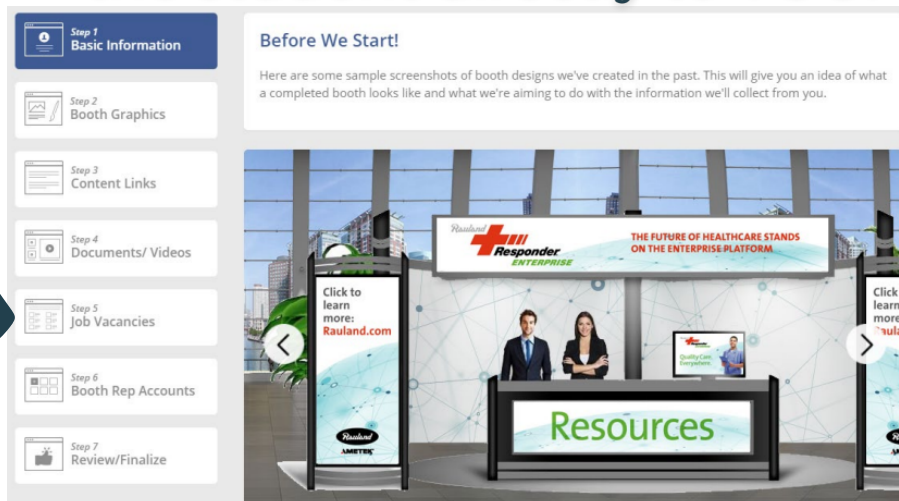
Step 1
Basic Information

Step 2
Booth Graphics

Step 3
Content Links

Step 4
Documents/ Videos

Step 5
Job Vacancies

Step 6
Booth Rep Accounts

Step 7
Review/Finalize

Before We Start!

Here are some sample screenshots of booth designs we've created in the past. This will give you an idea of what a completed booth looks like and what we're aiming to do with the information we'll collect from you.

Rauland Responder ENTERPRISE

THE FUTURE OF HEALTHCARE STANDS ON THE ENTERPRISE PLATFORM

Click to learn more: Rauland.com

Rauland
AMETEK

Quality Care Everywhere

Resources

Click learn more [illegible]